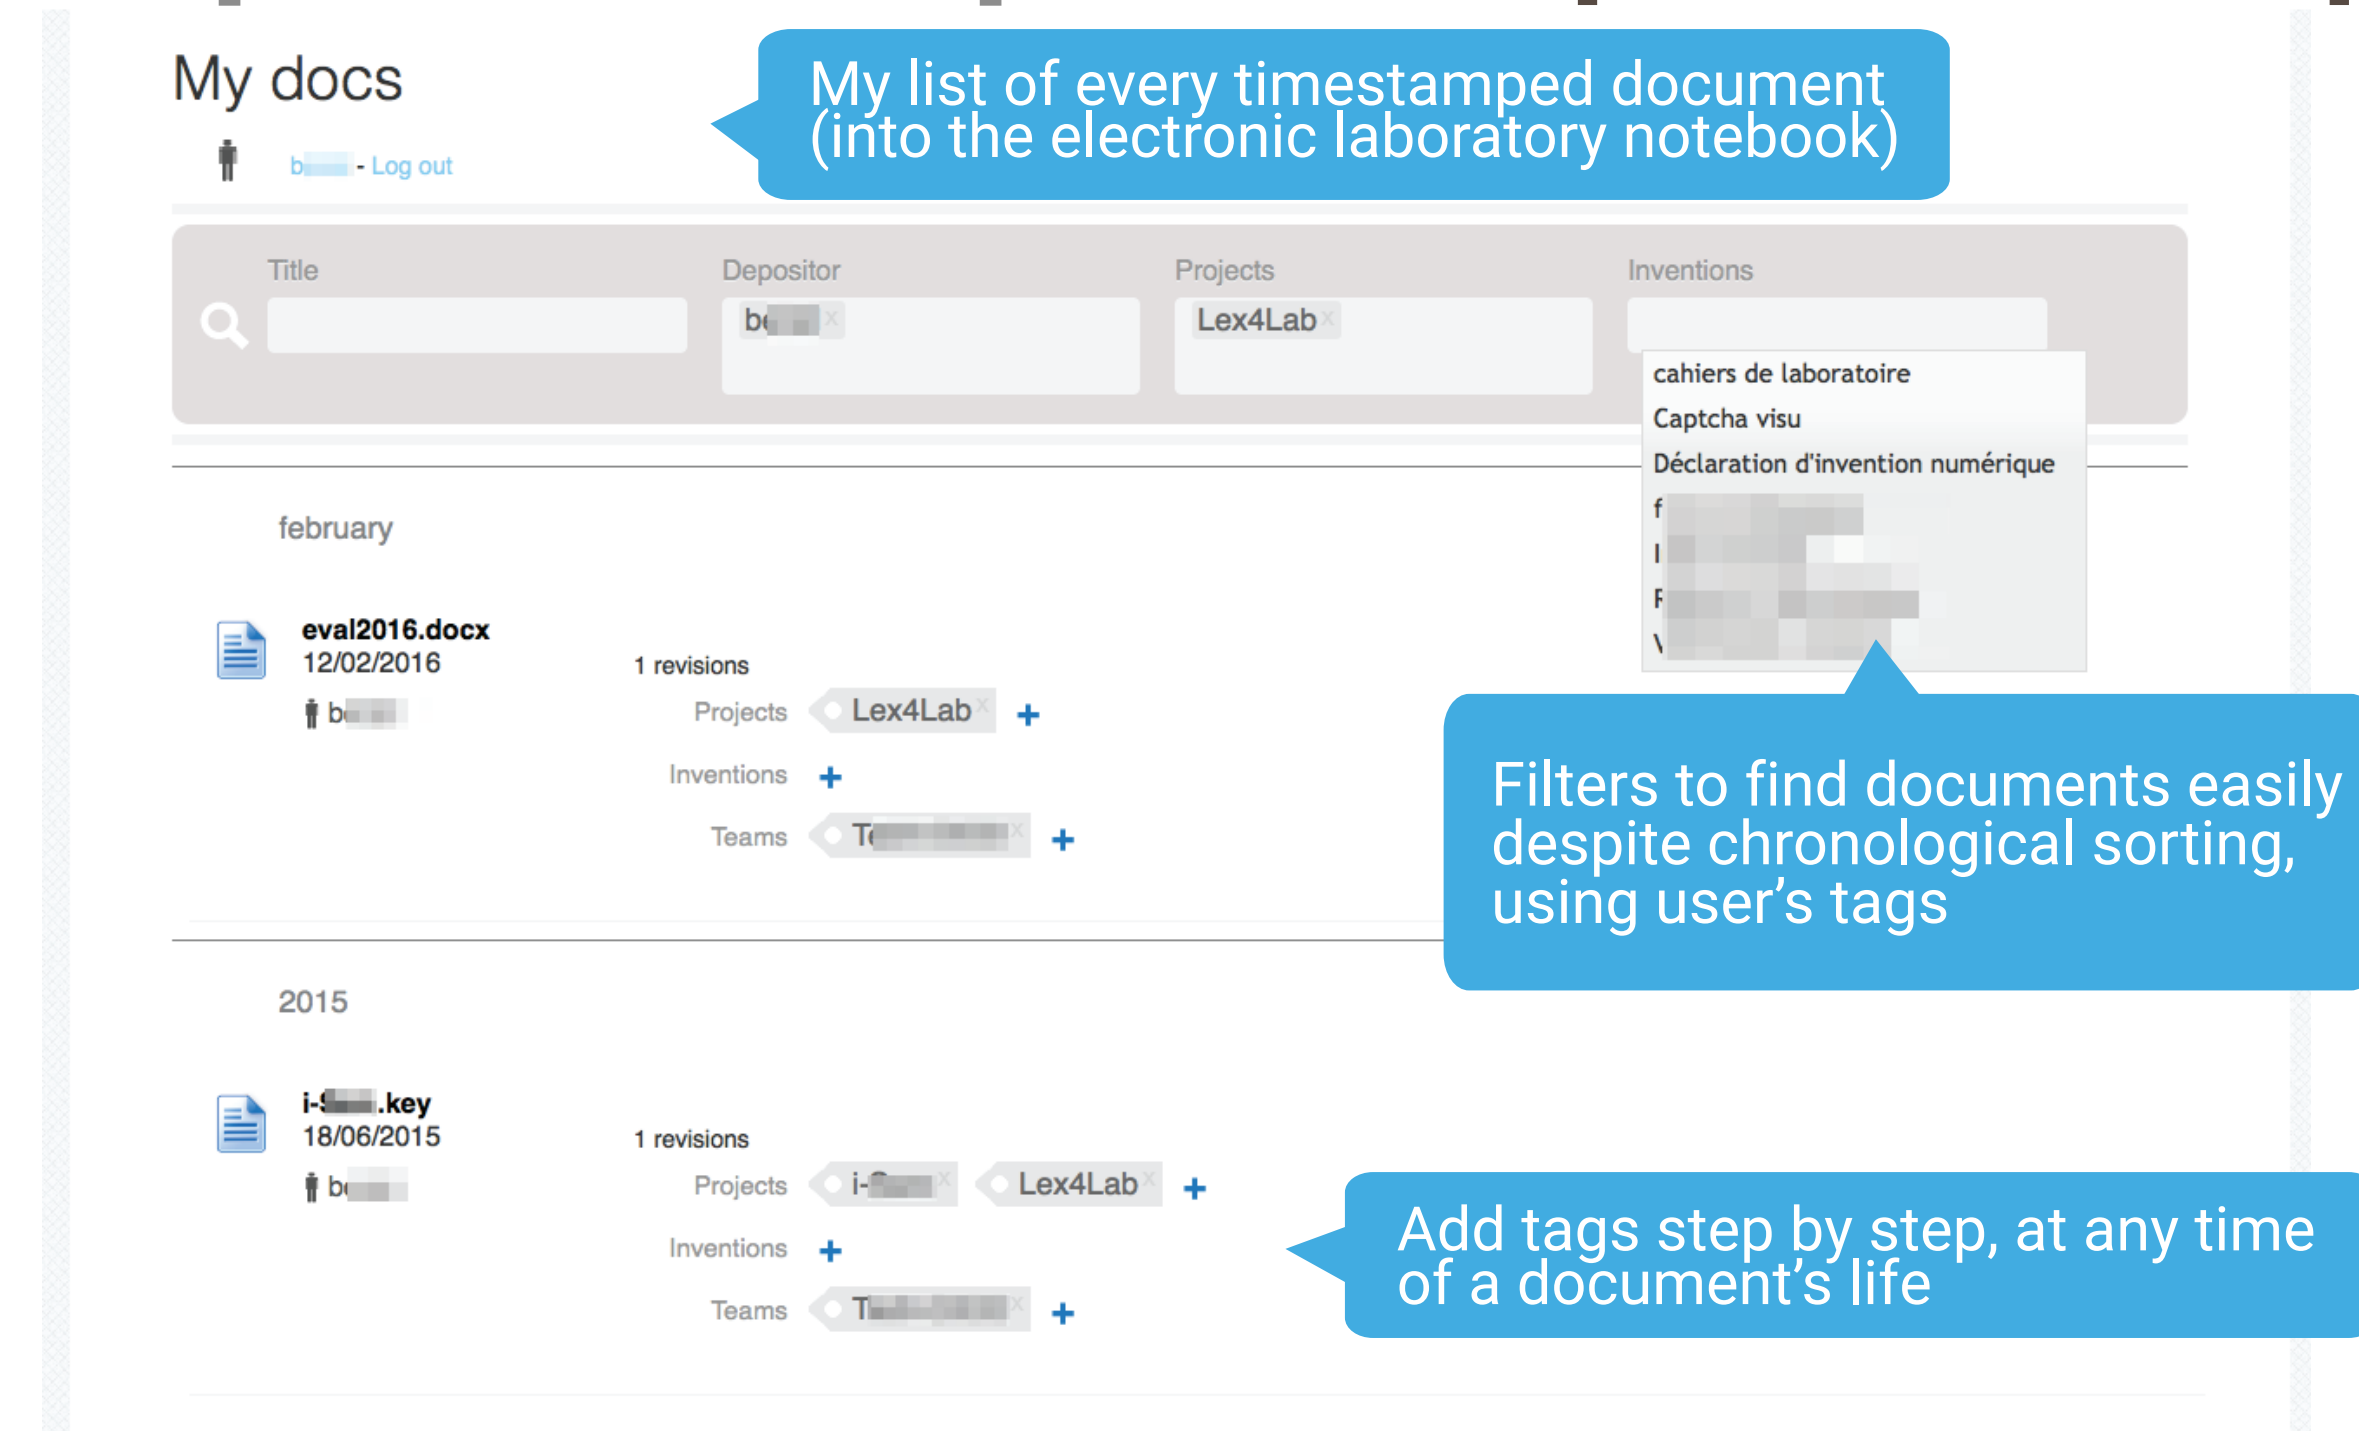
My docs

b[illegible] - Log out

My list of every timestamped document (into the electronic laboratory notebook)

Title

Depositor
b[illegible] x

Projects
Lex4Lab x

Inventions

cahiers de laboratoire
Captcha visu
Déclaration d'invention numérique
f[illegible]
I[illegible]
F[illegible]
V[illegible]

february

eval2016.docx
12/02/2016
b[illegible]

1 revisions

Projects Lex4Lab x +

Inventions +

Teams T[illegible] x +

Filters to find documents easily despite chronological sorting, using user's tags

2015

i-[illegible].key
18/06/2015
b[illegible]

1 revisions

Projects i-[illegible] x Lex4Lab x +

Inventions +

Teams T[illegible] x +

Add tags step by step, at any time of a document's life